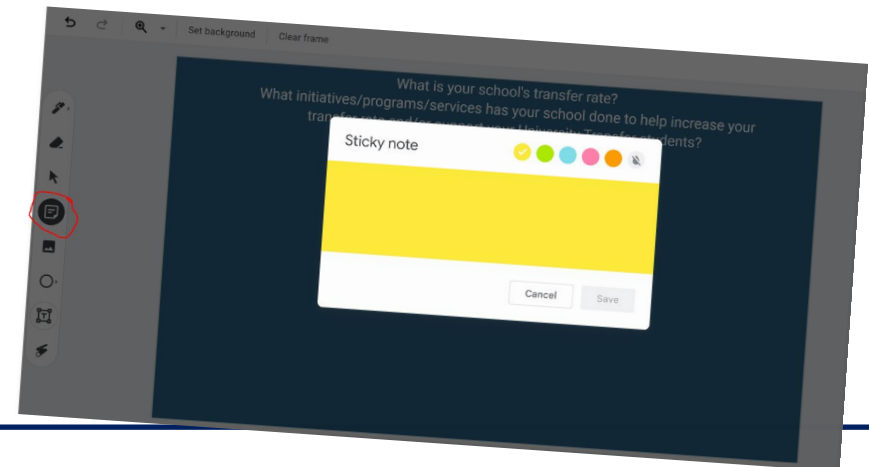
Set background
Clear frame

What is your school's transfer rate?
What initiatives/programs/services has your school done to help increase your transfer rate and/or support your University Transfer students?

Sticky note

Cancel
Save